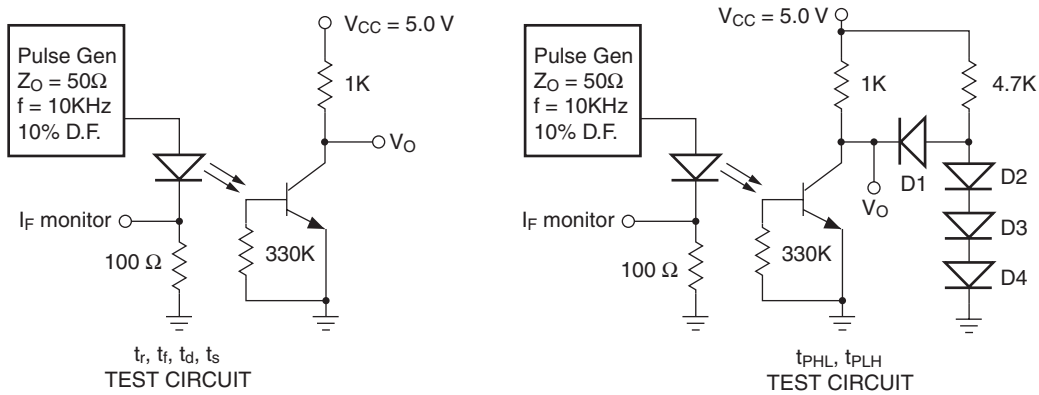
Pulse Gen
$Z_O = 50\Omega$
f = 10KHz
10% D.F.

$V_{CC} = 5.0$ V

1K

$V_O$

$I_F$ monitor

100 Ω

330K

$t_r$, $t_f$, $t_d$, $t_s$
TEST CIRCUIT

$V_{CC} = 5.0$ V

Pulse Gen
$Z_O = 50\Omega$
f = 10KHz
10% D.F.

1K

4.7K

D1

D2

$V_O$

$I_F$ monitor

D3

330K

100 Ω

D4

$t_{PHL}$, $t_{PLH}$
TEST CIRCUIT